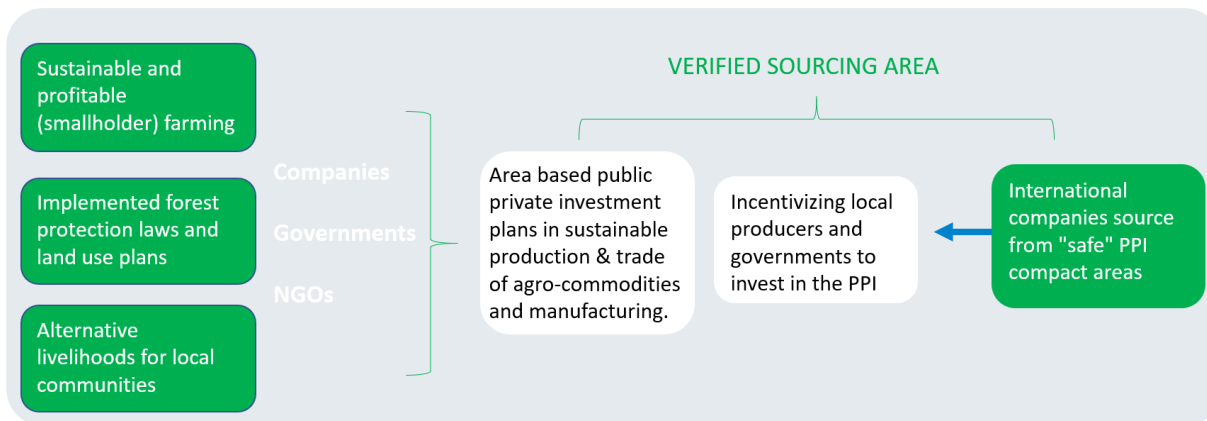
Sustainable and profitable (smallholder) farming

Implemented forest protection laws and land use plans

Alternative livelihoods for local communities

Companies

Governments

NGOs

VERIFIED SOURCING AREA

Area based public private investment plans in sustainable production & trade of agro-commodities and manufacturing.

Incentivizing local producers and governments to invest in the PPI

International companies source from "safe" PPI compact areas